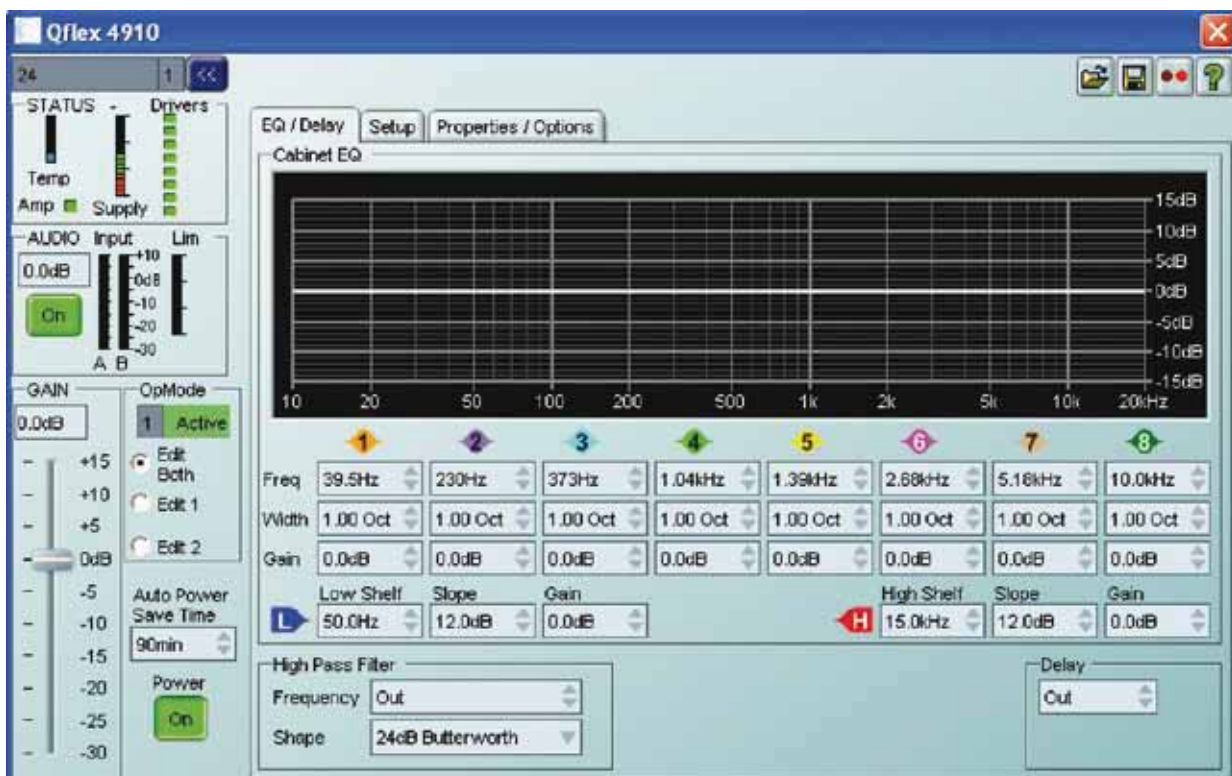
Qflex 4910

24 1 <<

STATUS - Drivers
Temp
Amp Supply

AUDIO Input Lim
0.0dB
On
+10
0dB
-10
-20
-30
A B

GAIN
0.0dB
+15
+10
+5
0dB
-5
-10
-15
-20
-25
-30

OpMode
1 Active
Edit Both
Edit 1
Edit 2

Auto Power Save Time
90min

Power
On

EQ / Delay | Setup | Properties / Options

Cabinet EQ

15dB
10dB
5dB
0dB
-5dB
-10dB
-15dB

10 20 50 100 200 500 1k 2k 5k 10k 20kHz

| | 1 | 2 | 3 | 4 | 5 | 6 | 7 | 8 |
|---|---|---|---|---|---|---|---|---|
| Freq | 39.5Hz | 230Hz | 373Hz | 1.04kHz | 1.39kHz | 2.68kHz | 5.16kHz | 10.0kHz |
| Width | 1.00 Oct | 1.00 Oct | 1.00 Oct | 1.00 Oct | 1.00 Oct | 1.00 Oct | 1.00 Oct | 1.00 Oct |
| Gain | 0.0dB | 0.0dB | 0.0dB | 0.0dB | 0.0dB | 0.0dB | 0.0dB | 0.0dB |

L Low Shelf 50.0Hz Slope 12.0dB Gain 0.0dB

H High Shelf 15.0kHz Slope 12.0dB Gain 0.0dB

High Pass Filter
Frequency Out
Shape 24dB Butterworth

Delay
Out